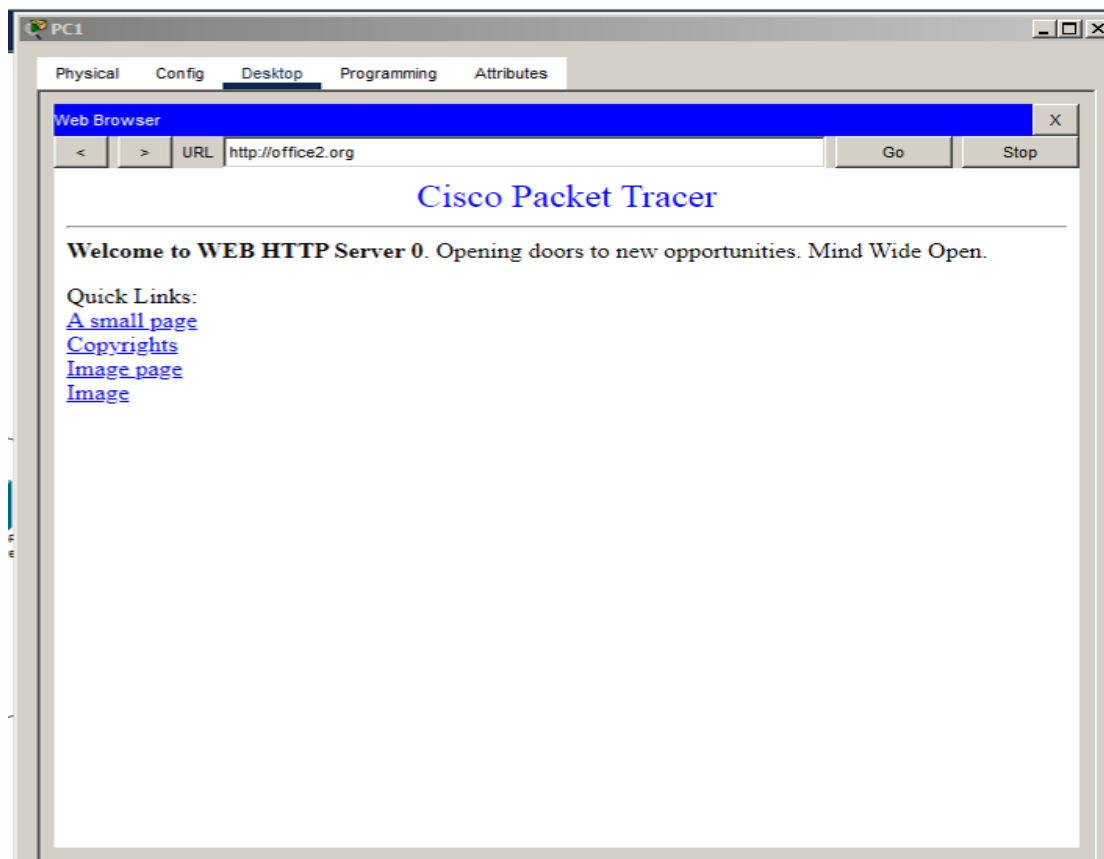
PC1

Physical Config Desktop Programming Attributes

Web Browser X

< > URL http://office2.org Go Stop

Cisco Packet Tracer

**Welcome to WEB HTTP Server 0**. Opening doors to new opportunities. Mind Wide Open.

Quick Links:
A small page
Copyrights
Image page
Image